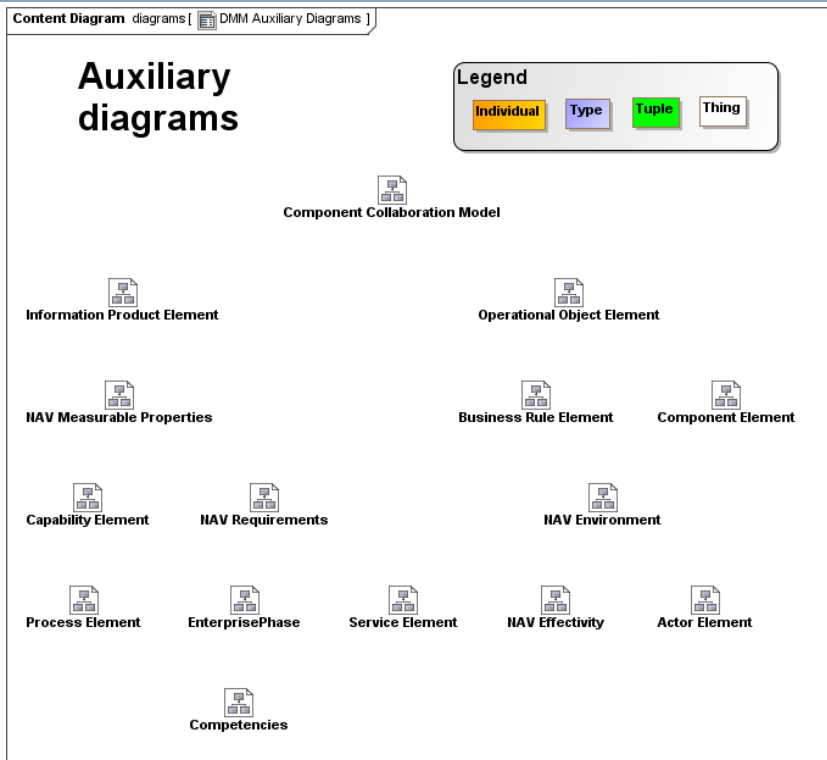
Content Diagram diagrams [ DMM Auxiliary Diagrams ]

Auxiliary diagrams

Legend

Individual Type Tuple Thing

Component Collaboration Model

Information Product Element

Operational Object Element

NAV Measurable Properties

Business Rule Element

Component Element

Capability Element

NAV Requirements

NAV Environment

Process Element

EnterprisePhase

Service Element

NAV Effectivity

Actor Element

Competencies